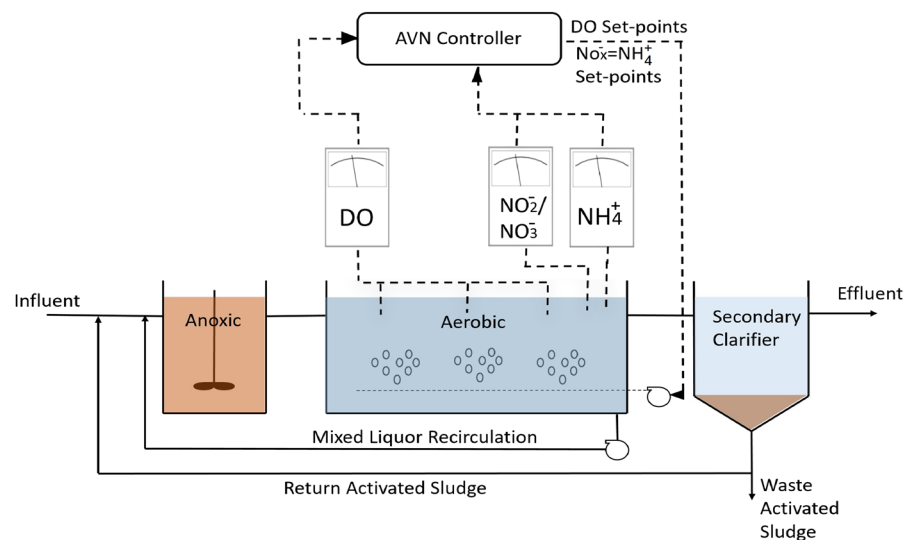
AVN Controller

DO Set-points
$NO_x^-=NH_4^+$
Set-points

DO

$NO_2^-/$
$NO_3^-$

$NH_4^+$

Influent

Anoxic

Aerobic

Secondary Clarifier

Effluent

Mixed Liquor Recirculation

Return Activated Sludge

Waste Activated Sludge